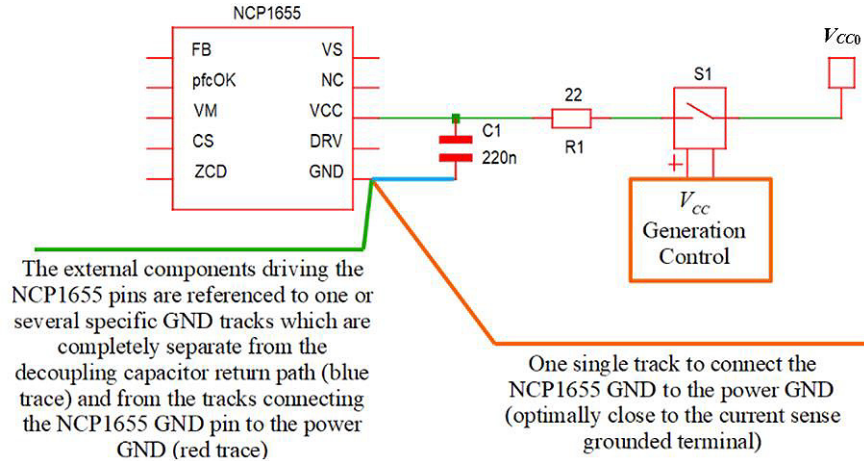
NCP1655

FB
pfcOK
VM
CS
ZCD

VS
NC
VCC
DRV
GND

C1
220n

22
R1

S1

$V_{CC0}$

+

$V_{CC}$
Generation
Control

The external components driving the NCP1655 pins are referenced to one or several specific GND tracks which are completely separate from the decoupling capacitor return path (blue trace) and from the tracks connecting the NCP1655 GND pin to the power GND (red trace)

One single track to connect the NCP1655 GND to the power GND (optimally close to the current sense grounded terminal)